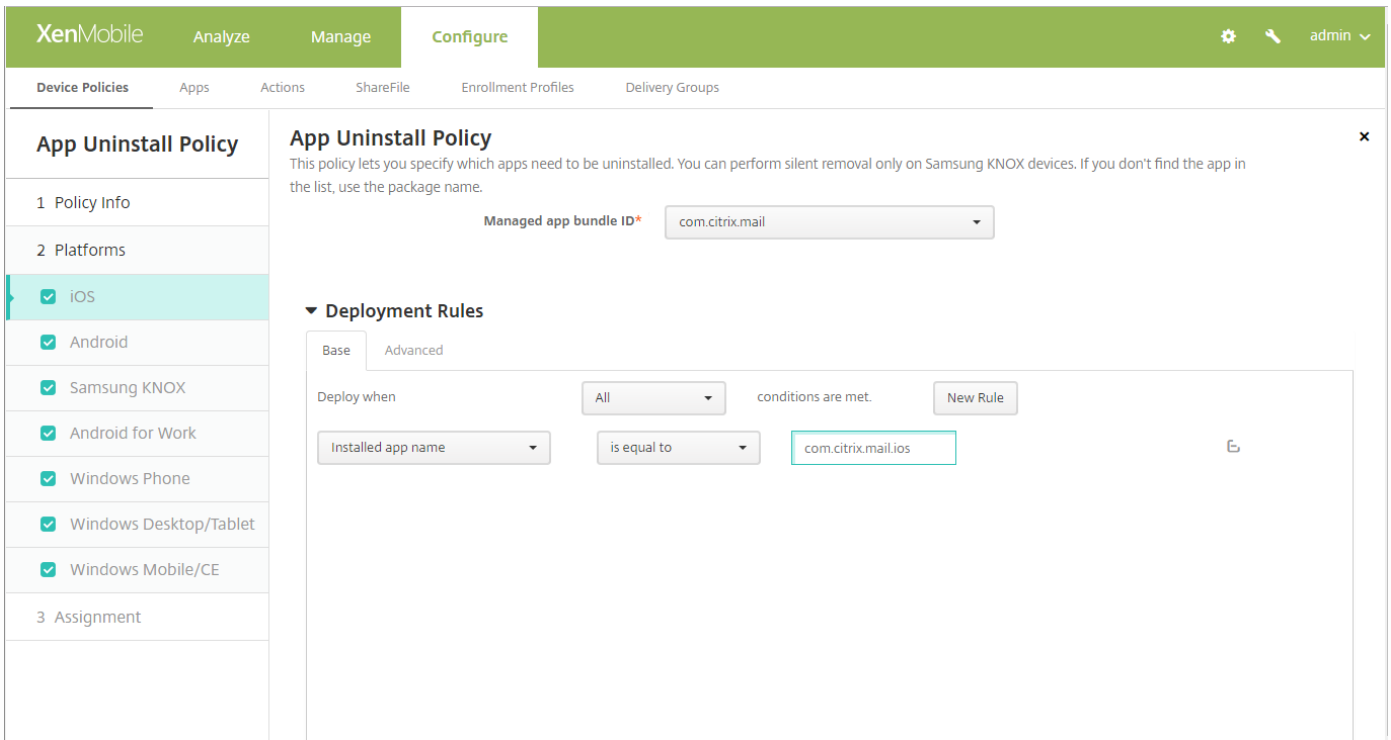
XenMobile Analyze Manage Configure admin

Device Policies Apps Actions ShareFile Enrollment Profiles Delivery Groups

App Uninstall Policy

1 Policy Info

2 Platforms

iOS

Android

Samsung KNOX

Android for Work

Windows Phone

Windows Desktop/Tablet

Windows Mobile/CE

3 Assignment

App Uninstall Policy

This policy lets you specify which apps need to be uninstalled. You can perform silent removal only on Samsung KNOX devices. If you don't find the app in the list, use the package name.

Managed app bundle ID* com.citrix.mail

Deployment Rules

Base Advanced

Deploy when All conditions are met. New Rule

Installed app name is equal to com.citrix.mail.ios

×